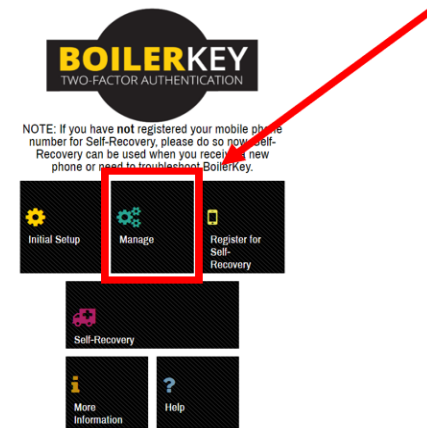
BOILERKEY
TWO-FACTOR AUTHENTICATION

NOTE: If you have **not** registered your mobile phone number for Self-Recovery, please do so now. Self-Recovery can be used when you receive a new phone or need to troubleshoot BoilerKey.

Initial Setup

Manage

Register for Self-Recovery

Self-Recovery

More Information

Help